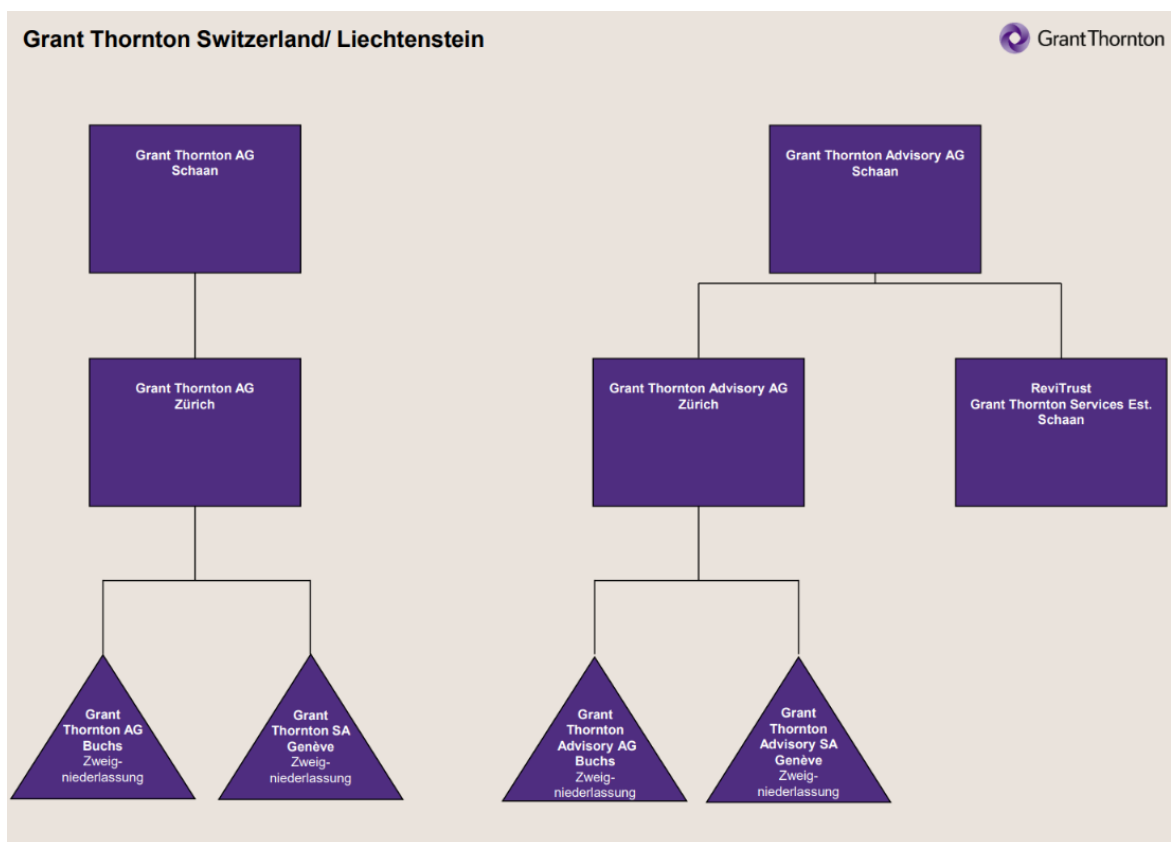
Grant Thornton Switzerland/ Liechtenstein

Grant Thornton

Grant Thornton AG
Schaan

Grant Thornton AG
Zürich

Grant Thornton AG
Buchs
Zweigniederlassung

Grant Thornton SA
Genève
Zweigniederlassung

Grant Thornton Advisory AG
Schaan

Grant Thornton Advisory AG
Zürich

ReviTrust
Grant Thornton Services Est.
Schaan

Grant Thornton Advisory AG
Buchs
Zweigniederlassung

Grant Thornton Advisory SA
Genève
Zweigniederlassung